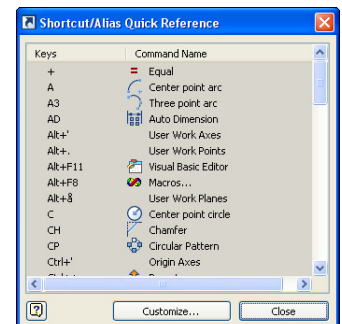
Shortcut/Alias Quick Reference

| Keys | Command Name |
|---|---|
| + | Equal |
| A | Center point arc |
| A3 | Three point arc |
| AD | Auto Dimension |
| Alt+' | User Work Axes |
| Alt+. | User Work Points |
| Alt+F11 | Visual Basic Editor |
| Alt+F8 | Macros... |
| Alt+å | User Work Planes |
| C | Center point circle |
| CH | Chamfer |
| CP | Circular Pattern |
| Ctrl+' | Origin Axes |

Customize...

Close